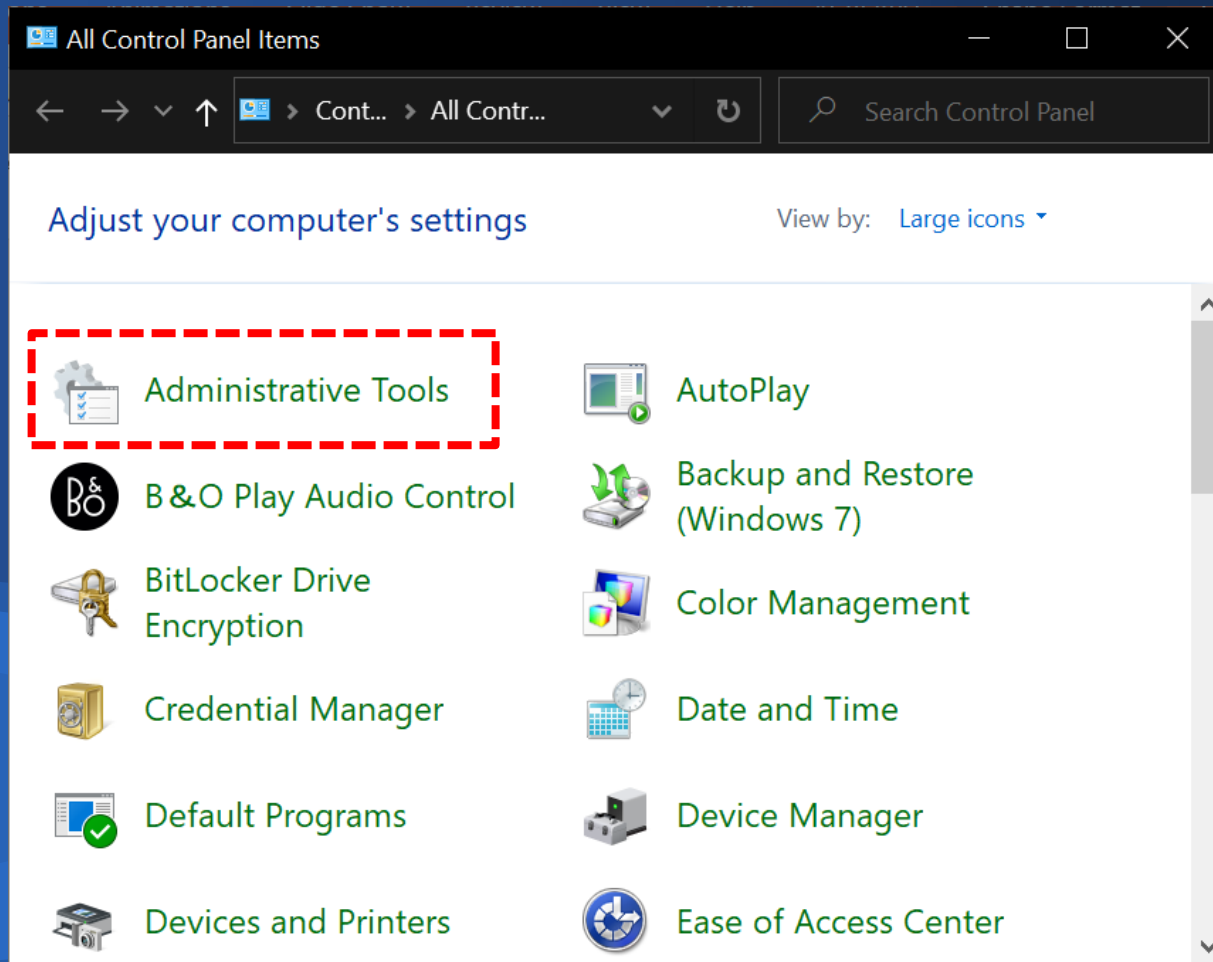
All Control Panel Items

Cont... > All Contr...

Search Control Panel

Adjust your computer's settings

View by: Large icons

Administrative Tools

AutoPlay

B&O Play Audio Control

Backup and Restore (Windows 7)

BitLocker Drive Encryption

Color Management

Credential Manager

Date and Time

Default Programs

Device Manager

Devices and Printers

Ease of Access Center